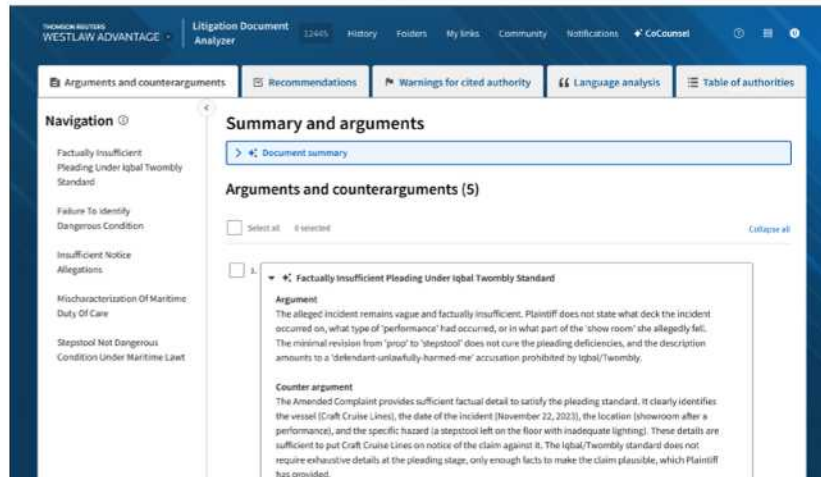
THOMSON REUTERS
WESTLAW ADVANTAGE

Litigation Document Analyzer

12445 History Folders My links Community Notifications CoCounsel

Arguments and counterarguments | Recommendations | Warnings for cited authority | Language analysis | Table of authorities

Navigation

Factually Insufficient Pleading Under Iqbal Twombly Standard

Failure To Identify Dangerous Condition

Insufficient Notice Allegations

Mischaracterization Of Maritime Duty Of Care

Stepstool Not Dangerous Condition Under Maritime Law!

Summary and arguments

Document summary

Arguments and counterarguments (5)

Select all 0 selected

Collapse all

1. Factually Insufficient Pleading Under Iqbal Twombly Standard

Argument
The alleged incident remains vague and factually insufficient. Plaintiff does not state what deck the incident occurred on, what type of 'performance' had occurred, or in what part of the 'show room' she allegedly fell. The minimal revision from 'prop' to 'stepstool' does not cure the pleading deficiencies, and the description amounts to a 'defendant-unlawfully-harmed-me' accusation prohibited by Iqbal/Twombly.

Counter argument
The Amended Complaint provides sufficient factual detail to satisfy the pleading standard. It clearly identifies the vessel (Craft Cruise Lines), the date of the incident (November 22, 2023), the location (showroom after a performance), and the specific hazard (a stepstool left on the floor with inadequate lighting). These details are sufficient to put Craft Cruise Lines on notice of the claim against it. The Iqbal/Twombly standard does not require exhaustive details at the pleading stage, only enough facts to make the claim plausible, which Plaintiff has provided.